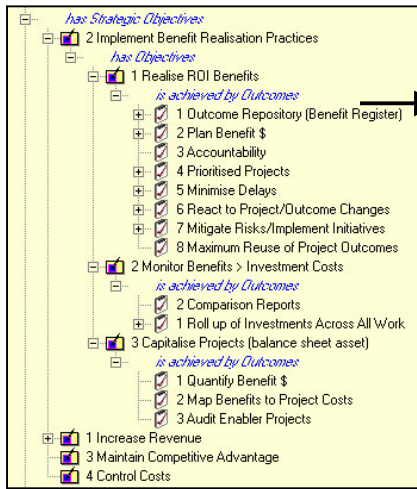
has Strategic Objectives
2 Implement Benefit Realisation Practices
has Objectives
1 Realise ROI Benefits
is achieved by Outcomes
1 Outcome Repository (Benefit Register)
2 Plan Benefit $
3 Accountability
4 Prioritised Projects
5 Minimise Delays
6 React to Project/Outcome Changes
7 Mitigate Risks/Implement Initiatives
8 Maximum Reuse of Project Outcomes
2 Monitor Benefits > Investment Costs
is achieved by Outcomes
2 Comparison Reports
1 Roll up of Investments Across All Work
3 Capitalise Projects (balance sheet asset)
is achieved by Outcomes
1 Quantify Benefit $
2 Map Benefits to Project Costs
3 Audit Enabler Projects
1 Increase Revenue
3 Maintain Competitive Advantage
4 Control Costs